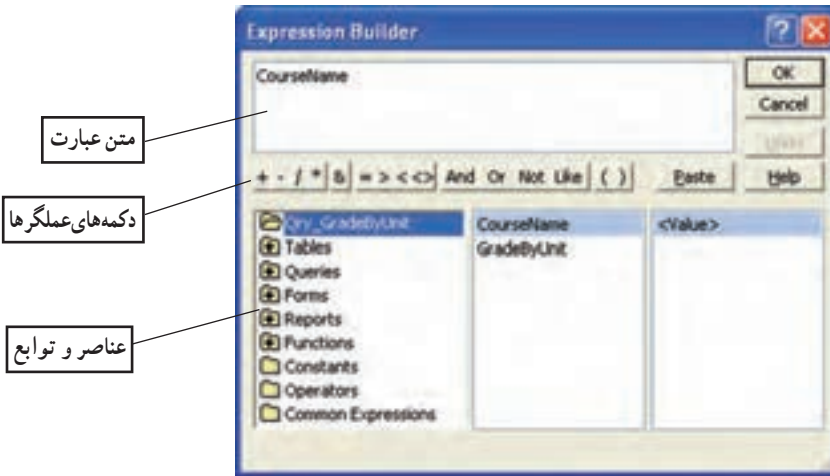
Expression Builder

CourseName

OK
Cancel
Undo
Help
Paste

+ - / * & = > < <> And Or Not Like ( )

متن عبارت

دکمه‌های‌عملگرها

عناصر و توابع

Qry_GradeByUnit
Tables
Queries
Forms
Reports
Functions
Constants
Operators
Common Expressions

CourseName
GradeByUnit

<Value>